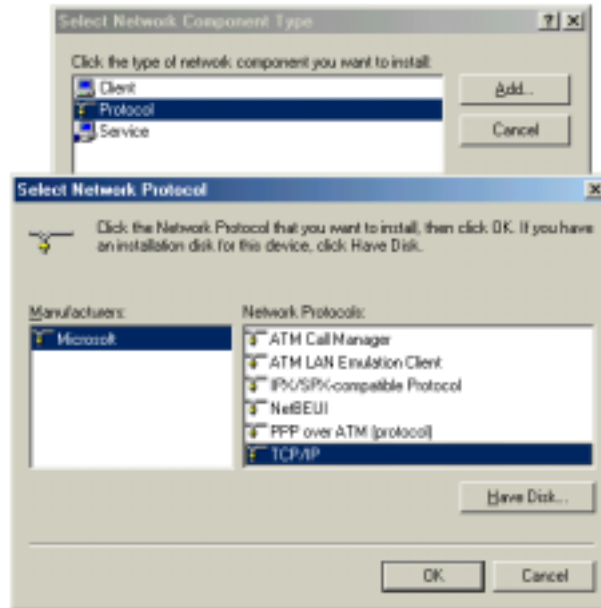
Select Network Component Type

?
X

Click the type of network component you want to install:

Client
Protocol
Service

Add...
Cancel

Select Network Protocol

X

Click the Network Protocol that you want to install, then click OK. If you have an installation disk for this device, click Have Disk.

Manufacturers:
Microsoft

Network Protocols:
ATM Call Manager
ATM LAN Emulation Client
IPX/SPX-compatible Protocol
NetBEUI
PPP over ATM (protocol)
TCP/IP

Have Disk...

OK
Cancel